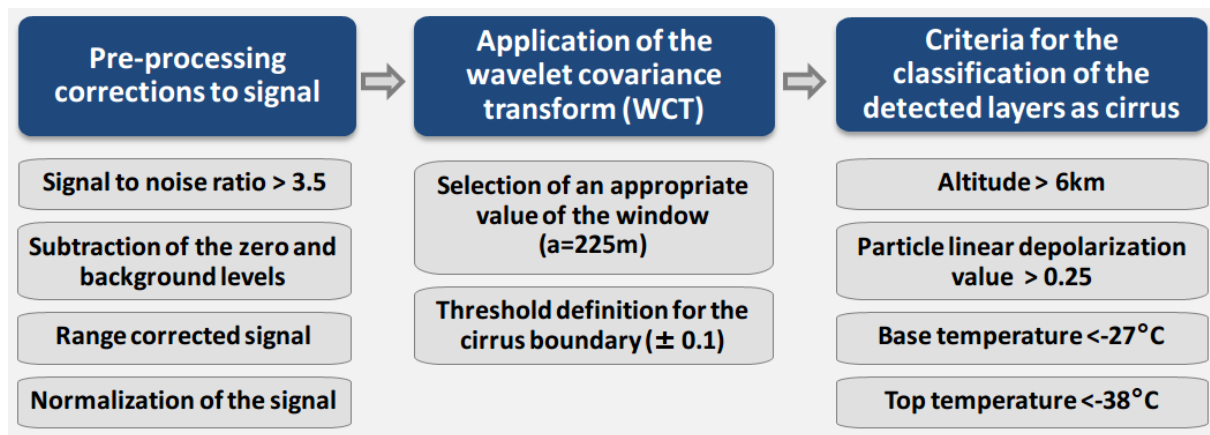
Pre-processing corrections to signal

Signal to noise ratio > 3.5

Subtraction of the zero and background levels

Range corrected signal

Normalization of the signal

Application of the wavelet covariance transform (WCT)

Selection of an appropriate value of the window (a=225m)

Threshold definition for the cirrus boundary ($\pm$ 0.1)

Criteria for the classification of the detected layers as cirrus

Altitude > 6km

Particle linear depolarization value > 0.25

Base temperature <-27°C

Top temperature <-38°C